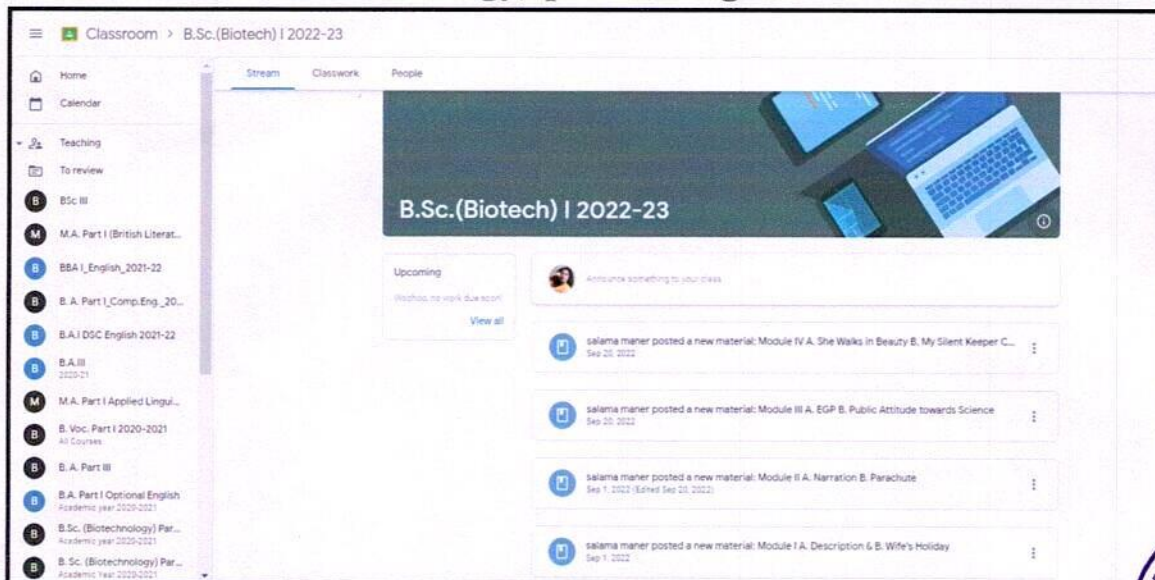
Classroom > B.Sc.(Biotech) I 2022-23

Home
Calendar
Teaching
To review
BSc III
M.A. Part I (British Literat...
BBA I_English_2021-22
B. A. Part I_Comp.Eng._20...
B.A.I DSC English 2021-22
B.A.III
2020-21
M.A. Part I Applied Lingui...
B. Voc. Part I 2020-2021
All Courses
B. A. Part III
B.A. Part I Optional English
Academic year 2020-2021
B.Sc. (Biotechnology) Par...
Academic year 2020-2021
B. Sc. (Biotechnology) Par...
Academic Year 2020-2021

Stream Classwork People

B.Sc.(Biotech) I 2022-23

Upcoming
Woohoo, no work due soon!
View all

Announce something to your class

salama maner posted a new material: Module IV A. She Walks in Beauty B. My Silent Keeper C...
Sep 20, 2022

salama maner posted a new material: Module III A. EGP B. Public Attitude towards Science
Sep 20, 2022

salama maner posted a new material: Module II A. Narration B. Parachute
Sep 1, 2022 (Edited Sep 20, 2022)

salama maner posted a new material: Module I A. Description & B. Wife's Holiday
Sep 1, 2022